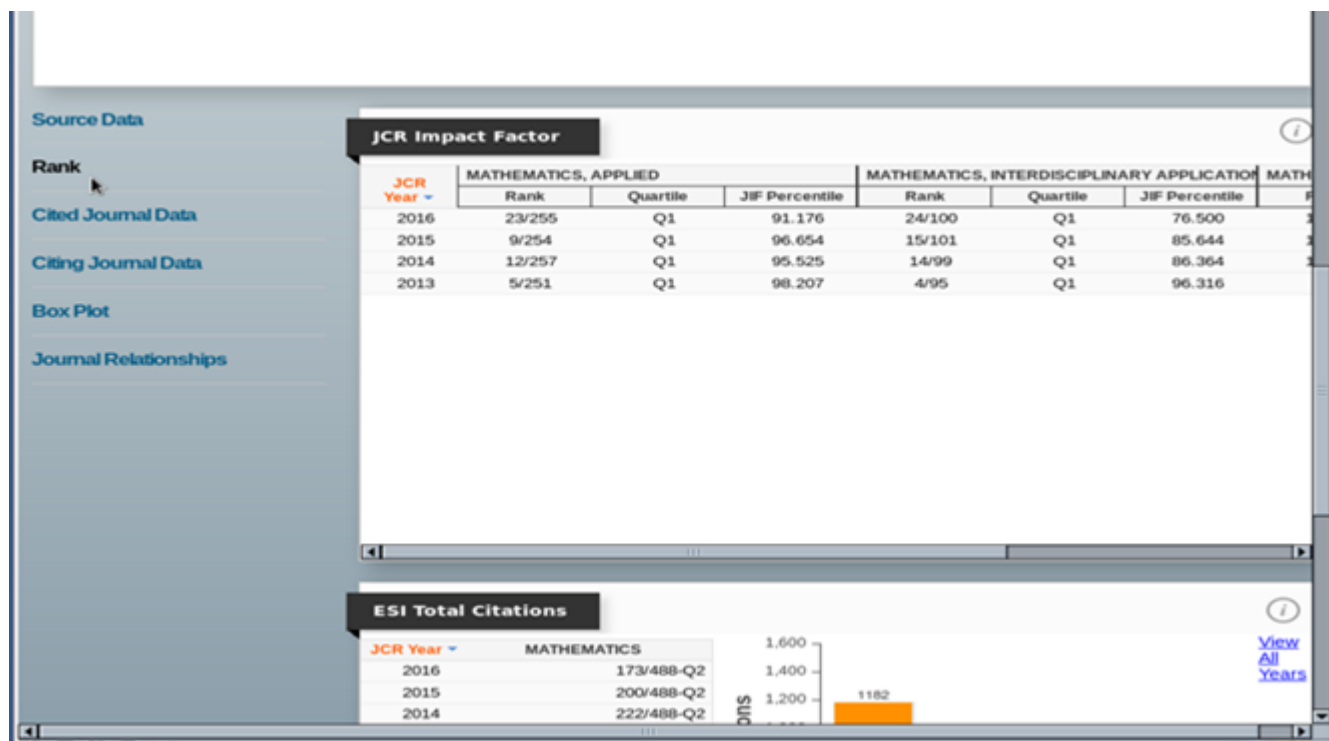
Source Data

Rank

Cited Journal Data

Citing Journal Data

Box Plot

Journal Relationships

JCR Impact Factor

| JCR Year | MATHEMATICS, APPLIED Rank | Quartile | JIF Percentile | MATHEMATICS, INTERDISCIPLINARY APPLICATIO Rank | Quartile | JIF Percentile |
|---|---|---|---|---|---|---|
| 2016 | 23/255 | Q1 | 91.176 | 24/100 | Q1 | 76.500 |
| 2015 | 9/254 | Q1 | 96.654 | 15/101 | Q1 | 85.644 |
| 2014 | 12/257 | Q1 | 95.525 | 14/99 | Q1 | 86.364 |
| 2013 | 5/251 | Q1 | 98.207 | 4/95 | Q1 | 96.316 |

ESI Total Citations

| JCR Year | MATHEMATICS |
|---|---|
| 2016 | 173/488-Q2 |
| 2015 | 200/488-Q2 |
| 2014 | 222/488-Q2 |

1,600
1,400
1,200
1182

View All Years